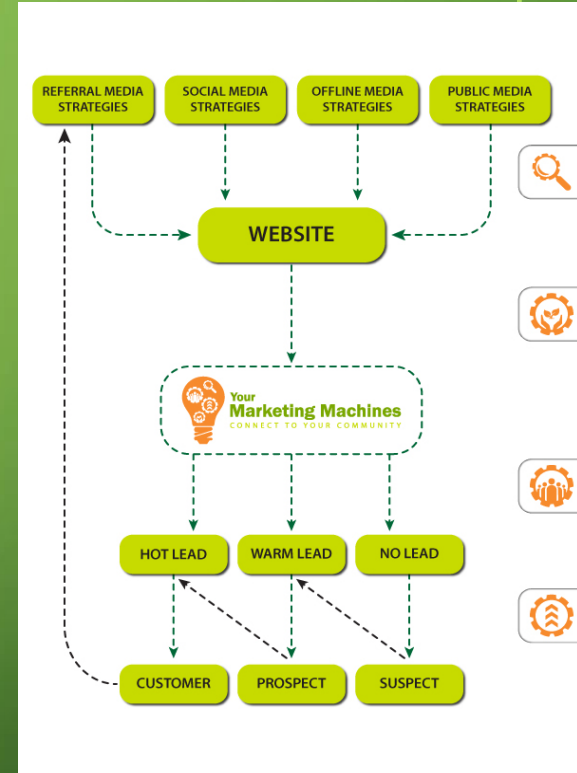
REFERRAL MEDIA STRATEGIES

SOCIAL MEDIA STRATEGIES

OFFLINE MEDIA STRATEGIES

PUBLIC MEDIA STRATEGIES

WEBSITE

Your Marketing Machines
CONNECT TO YOUR COMMUNITY

HOT LEAD

WARM LEAD

NO LEAD

CUSTOMER

PROSPECT

SUSPECT